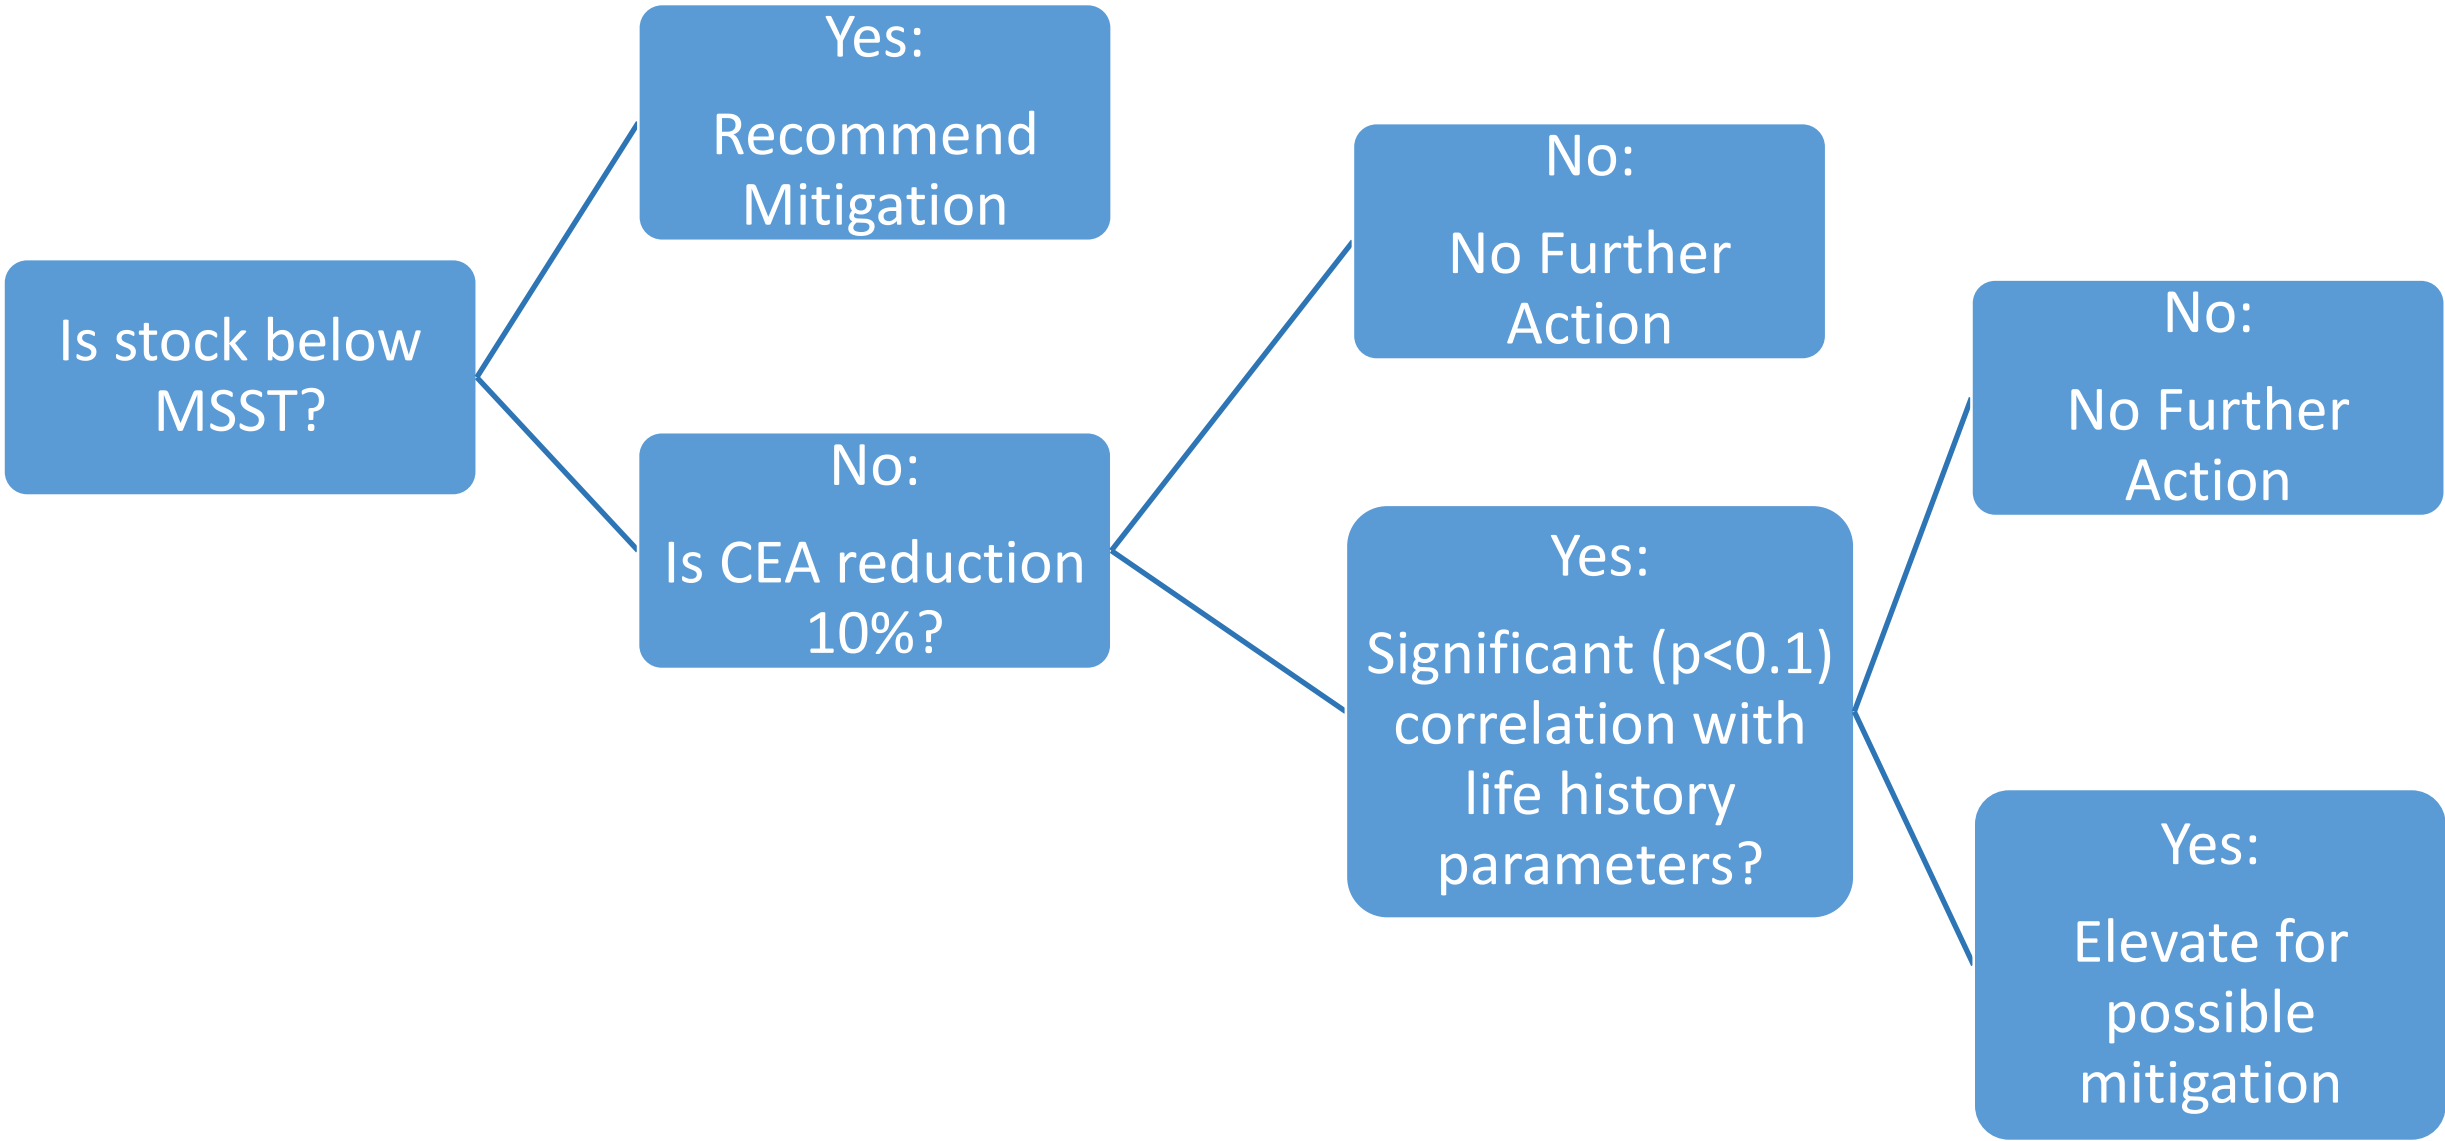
Is stock below MSST?

Yes:

Recommend Mitigation

No:

Is CEA reduction 10%?

No:

No Further Action

Yes:

Significant (p<0.1) correlation with life history parameters?

No:

No Further Action

Yes:

Elevate for possible mitigation